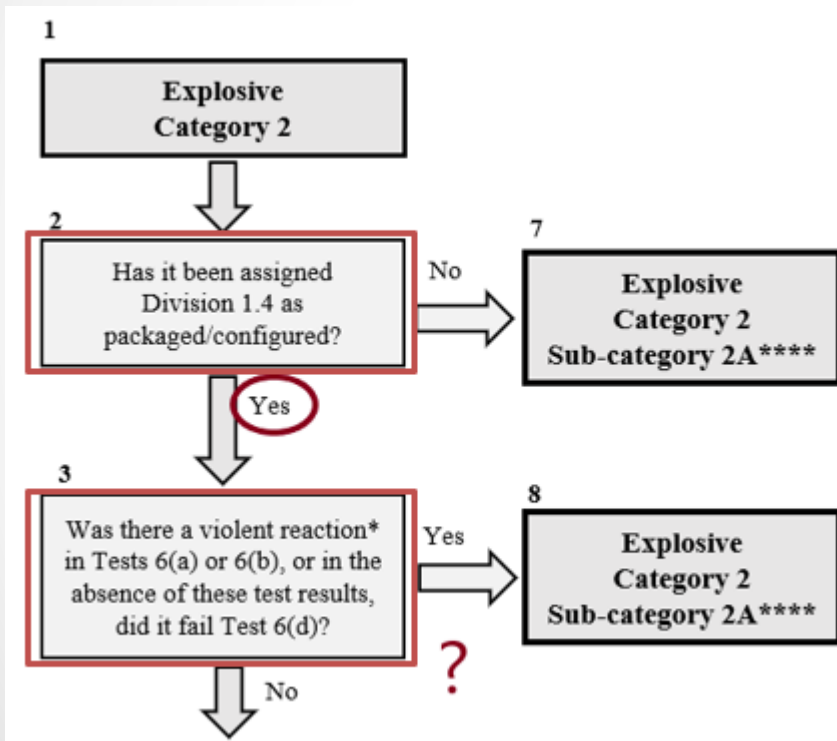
1

Explosive
Category 2

2

Has it been assigned Division 1.4 as packaged/configured?

No

7

Explosive
Category 2
Sub-category 2A****

Yes

3

Was there a violent reaction* in Tests 6(a) or 6(b), or in the absence of these test results, did it fail Test 6(d)?

Yes

8

Explosive
Category 2
Sub-category 2A****

?

No